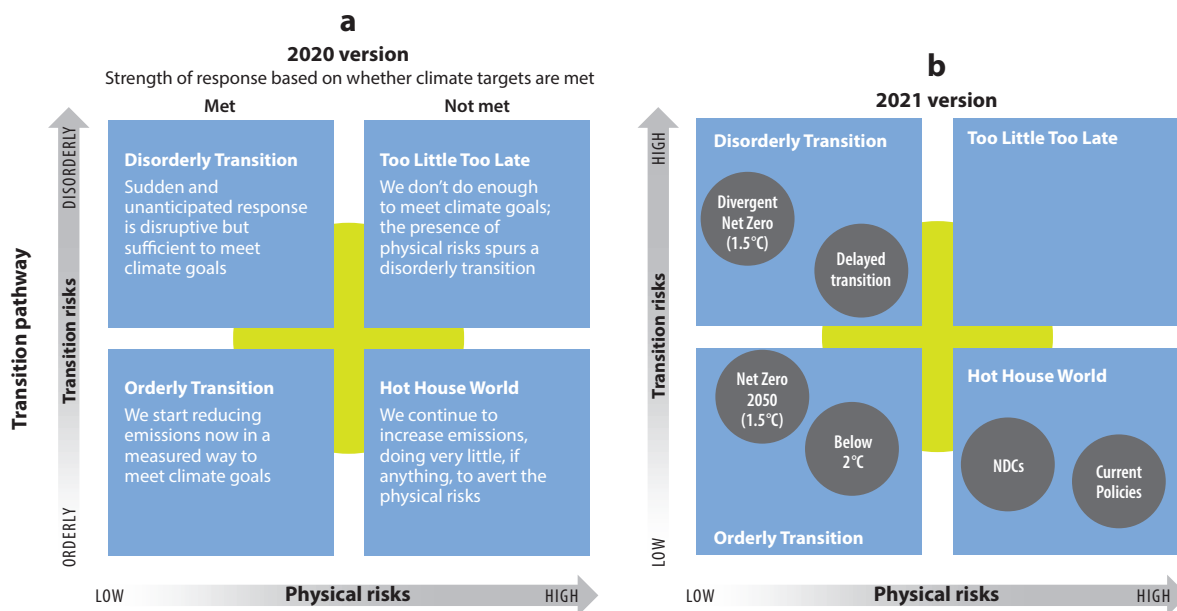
a

2020 version

Strength of response based on whether climate targets are met

Met

Not met

Transition pathway

DISORDERLY

Transition risks

ORDERLY

Disorderly Transition

Sudden and unanticipated response is disruptive but sufficient to meet climate goals

Too Little Too Late

We don't do enough to meet climate goals; the presence of physical risks spurs a disorderly transition

Orderly Transition

We start reducing emissions now in a measured way to meet climate goals

Hot House World

We continue to increase emissions, doing very little, if anything, to avert the physical risks

LOW

Physical risks

HIGH

b

2021 version

HIGH

Transition risks

LOW

Disorderly Transition

Divergent Net Zero (1.5°C)

Delayed transition

Too Little Too Late

Net Zero 2050 (1.5°C)

Below 2°C

Orderly Transition

Hot House World

NDCs

Current Policies

LOW

Physical risks

HIGH